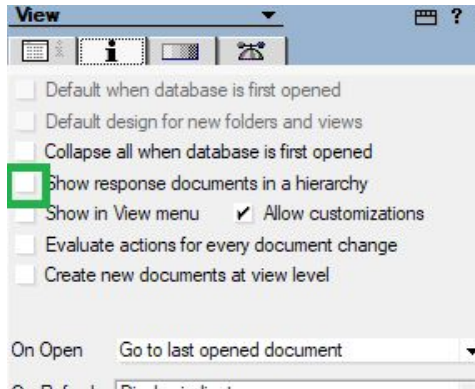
View ?

i

Default when database is first opened
Default design for new folders and views
Collapse all when database is first opened
Show response documents in a hierarchy
Show in View menu ✔ Allow customizations
Evaluate actions for every document change
Create new documents at view level

On Open Go to last opened document

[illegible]